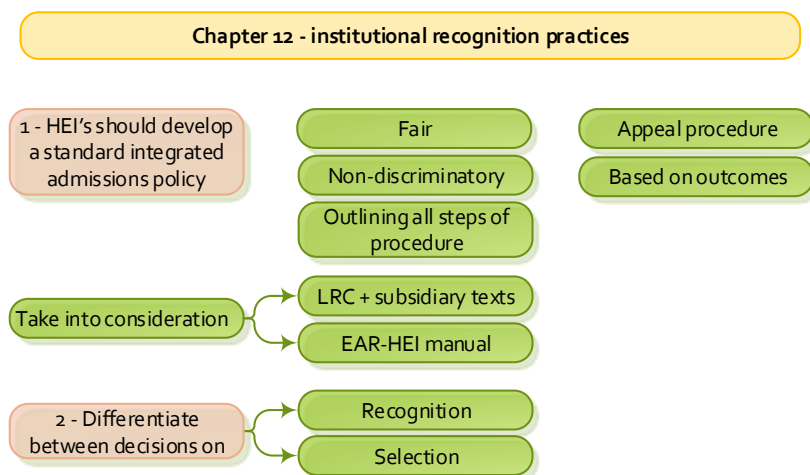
Chapter 12 - institutional recognition practices

1 - HEI's should develop a standard integrated admissions policy

Fair

Non-discriminatory

Outlining all steps of procedure

Appeal procedure

Based on outcomes

Take into consideration

LRC + subsidiary texts

EAR-HEI manual

2 - Differentiate between decisions on

Recognition

Selection